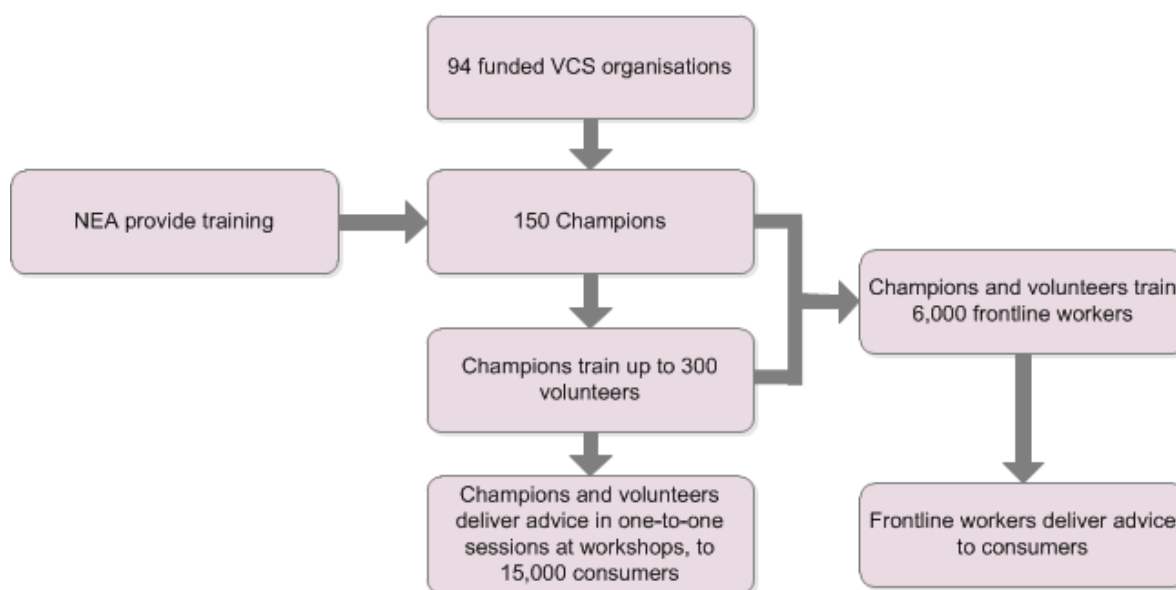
94 funded VCS organisations

NEA provide training

150 Champions

Champions train up to 300 volunteers

Champions and volunteers deliver advice in one-to-one sessions at workshops, to 15,000 consumers

Champions and volunteers train 6,000 frontline workers

Frontline workers deliver advice to consumers